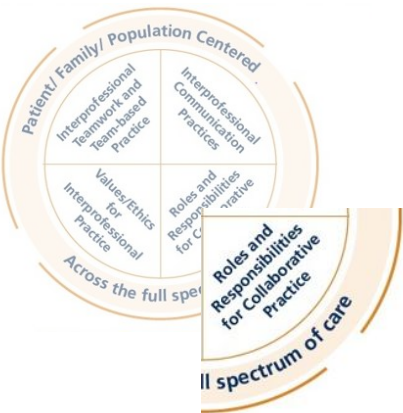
Patient/ Family/ Population Centered

Interprofessional Teamwork and Team-based Practice

Interprofessional Communication Practices

Values/Ethics for Interprofessional Practice

Roles and Responsibilities for Collaborative

Across the full spec

Roles and Responsibilities for Collaborative Practice

ll spectrum of care